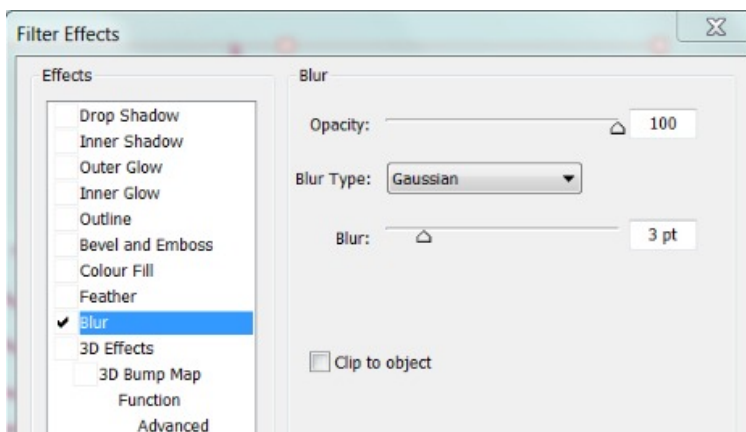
Filter Effects

Effects

Drop Shadow
Inner Shadow
Outer Glow
Inner Glow
Outline
Bevel and Emboss
Colour Fill
Feather
✔ Blur
3D Effects
3D Bump Map
Function
Advanced

Blur

Opacity: 100

Blur Type: Gaussian

Blur: 3 pt

Clip to object